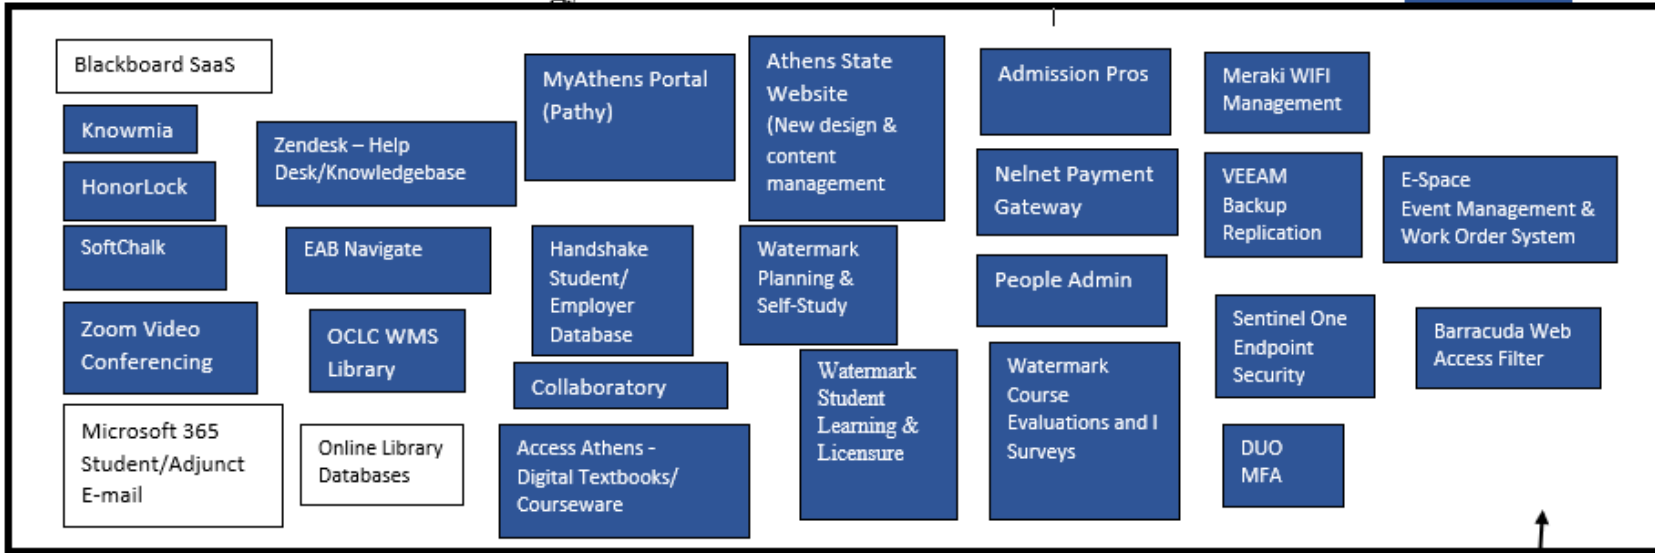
Blackboard SaaS

Knowmia

HonorLock

SoftChalk

Zoom Video Conferencing

Microsoft 365 Student/Adjunct E-mail

Zendesk – Help Desk/Knowledgebase

EAB Navigate

OCLC WMS Library

Online Library Databases

MyAthens Portal (Pathy)

Handshake Student/ Employer Database

Collaboratory

Access Athens - Digital Textbooks/ Courseware

Athens State Website (New design & content management

Watermark Planning & Self-Study

Watermark Student Learning & Licensure

Admission Pros

Nelnet Payment Gateway

People Admin

Watermark Course Evaluations and I Surveys

Meraki WIFI Management

VEEAM Backup Replication

Sentinel One Endpoint Security

DUO MFA

E-Space Event Management & Work Order System

Barracuda Web Access Filter